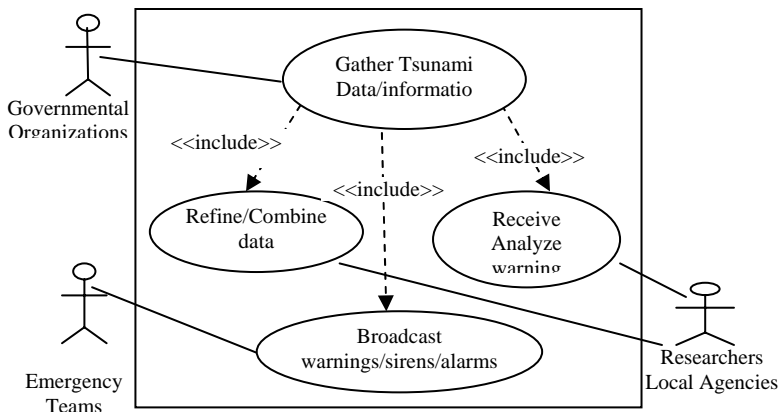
Governmental Organizations

Gather Tsunami Data/informatio

<<include>>

<<include>>

<<include>>

Refine/Combine data

Receive Analyze warning

Emergency Teams

Broadcast warnings/sirens/alarms

Researchers Local Agencies